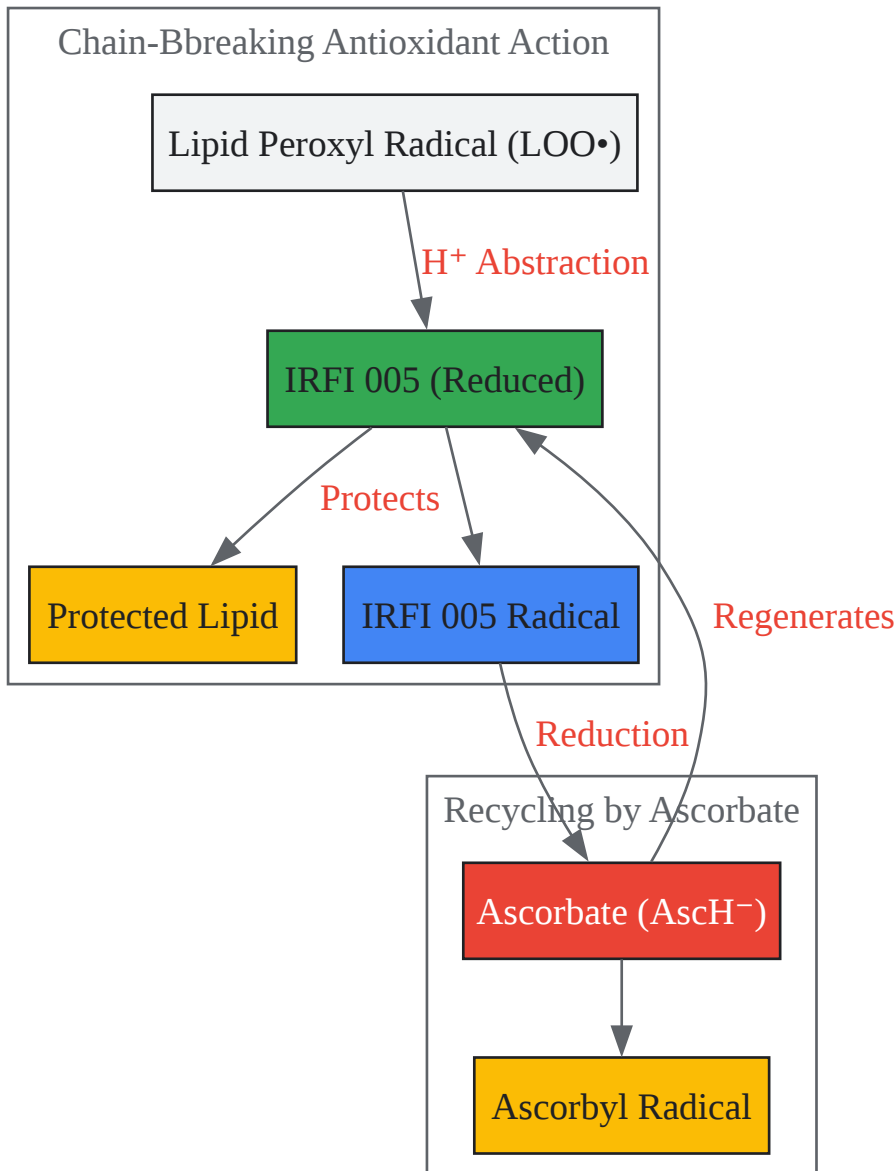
Chain-Bbreaking Antioxidant Action

Lipid Peroxyl Radical (LOO•)

H⁺ Abstraction

IRFI 005 (Reduced)

Protects

Protected Lipid

IRFI 005 Radical

Regenerates

Reduction

Recycling by Ascorbate

Ascorbate (AscH⁻)

Ascorbyl Radical